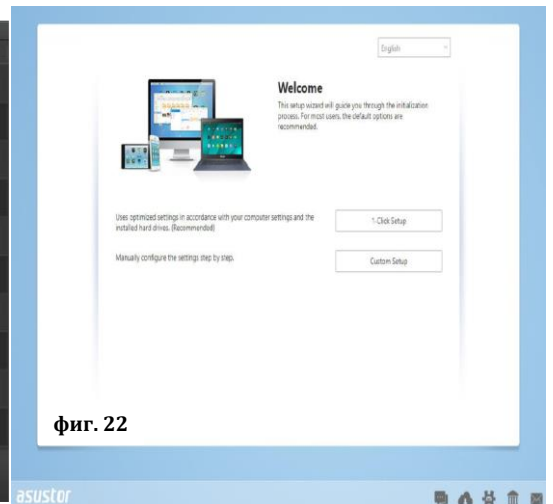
English

Welcome

This setup wizard will guide you through the initialization process. For most users, the default options are recommended.

Uses optimized settings in accordance with your computer settings and the installed hard drives. (Recommended)

1-Click Setup

Manually configure the settings step by step.

Custom Setup

фиг. 22

asustor